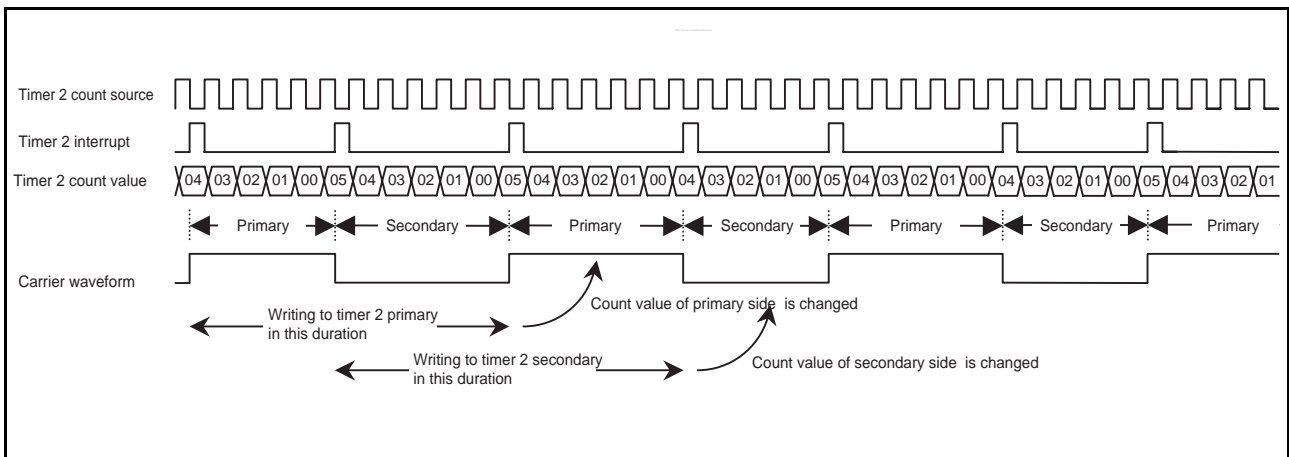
Timer 2 count source

Timer 2 interrupt

Timer 2 count value

04 03 02 01 00 05 04 03 02 01 00 05 04 03 02 01 00 04 03 02 01 00 05 04 03 02 01 00 04 03 02 01 00 05 04 03 02 01

Primary Secondary Primary Secondary Primary Secondary Primary

Carrier waveform

Writing to timer 2 primary in this duration

Count value of primary side is changed

Writing to timer 2 secondary in this duration

Count value of secondary side is changed